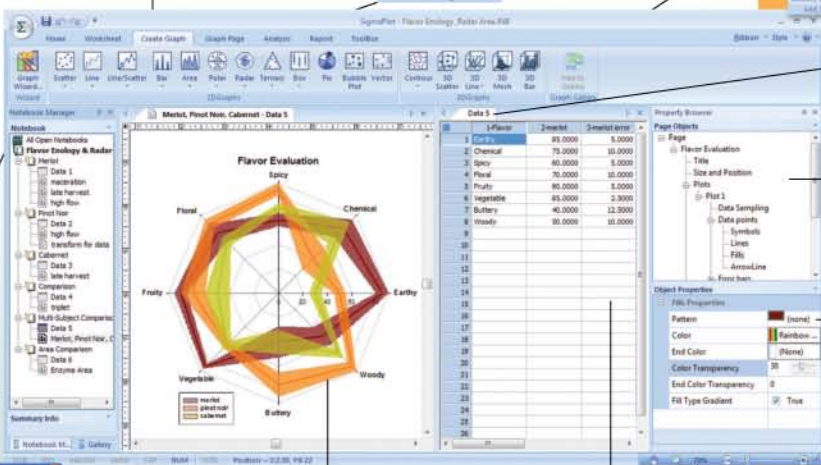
SigmaPlot - Flavor Enology_Radar Area.JNB

Home Worksheet Create Graph Graph Page Analysis Report Toolbox

Graph Wizard Scatter Line Line/Scatter Bar Area Polar Radar Ternary Box Pie Bubble Plot Vector Contour 3D Scatter 3D Line 3D Mesh 3D Bar Add to Gallery

Wizard 2D Graphs 3D Graphs Graph Gallery

Notebook Manager

Notebook
All Open Notebooks
Flavor Enology & Radar
Merlot
Data 1
maceration
late harvest
high flow
Pinot Noir
Data 2
high flow
transform for data
Cabernet
Data 3
late harvest
Comparison
Data 4
triplet
Multi-Subject Comparison
Data 5
Merlot, Pinot Noir, C
Area Comparison
Data 6
Enzyme Area

Summary Info

Notebook M... Gallery

Merlot, Pinot Noir, Cabernet - Data 5

Flavor Evaluation

Spicy
Chemical
Earthy
Woody
Buttery
Vegetable
Fruity
Floral

merlot
pinot noir
cabernet

Data 5

| | 1-Flavor | 2-merlot | 3-merlot error |
|---|---|---|---|
| 1 | Earthy | 85.0000 | 5.0000 |
| 2 | Chemical | 75.0000 | 10.0000 |
| 3 | Spicy | 60.0000 | 5.0000 |
| 4 | Floral | 70.0000 | 10.0000 |
| 5 | Fruity | 80.0000 | 5.0000 |
| 6 | Vegetable | 85.0000 | 2.5000 |
| 7 | Buttery | 40.0000 | 12.5000 |
| 8 | Woody | 30.0000 | 10.0000 |
| 9 | | | |
| 10 | | | |
| 11 | | | |
| 12 | | | |
| 13 | | | |
| 14 | | | |
| 15 | | | |
| 16 | | | |
| 17 | | | |
| 18 | | | |
| 19 | | | |
| 20 | | | |
| 21 | | | |
| 22 | | | |
| 23 | | | |
| 24 | | | |
| 25 | | | |
| 26 | | | |

Property Browser

Page Objects
Page
Flavor Evaluation
Title
Size and Position
Plots
Plot 1
Data Sampling
Data points
Symbols
Lines
Fills
Arrow/Line
Drop lines

Object Properties
Fills Properties

| Pattern | (none) |
|---|---|
| Color | Rainbow ... |
| End Color | (None) |
| Color Transparency | 30 |
| End Color Transparency | 0 |
| Fill Type Gradient | True |

NUM Position = 3.2 IN, 5.9 IN